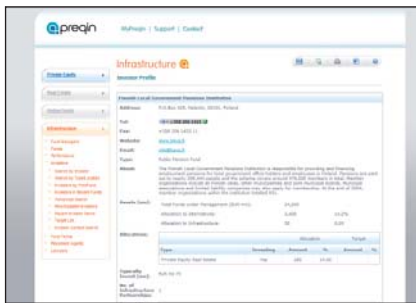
preqin

MyPreqin | Support | Contact

Infrastructure

Investor Profile

Private Equity

Real Estate

Hedge Funds

Infrastructure

Finnish Local Government Pensions Institution

Address: P.O.Box 425, Helsinki, 00101, Finland

Tel:

Fax:

Website:

Email:

Type: Public Pension Fund

About:

Assets (mn):

Total Funds Under Management (EUR mn): 24,000

Allocations:

| Type | Investing | Amount | % | Amount | % |
|---|---|---|---|---|---|
| Private Equity Real Estate | Yes | 180 | 0.50 | | |

Typically Invest (mn):

No. of Infrastructure Partnerships: